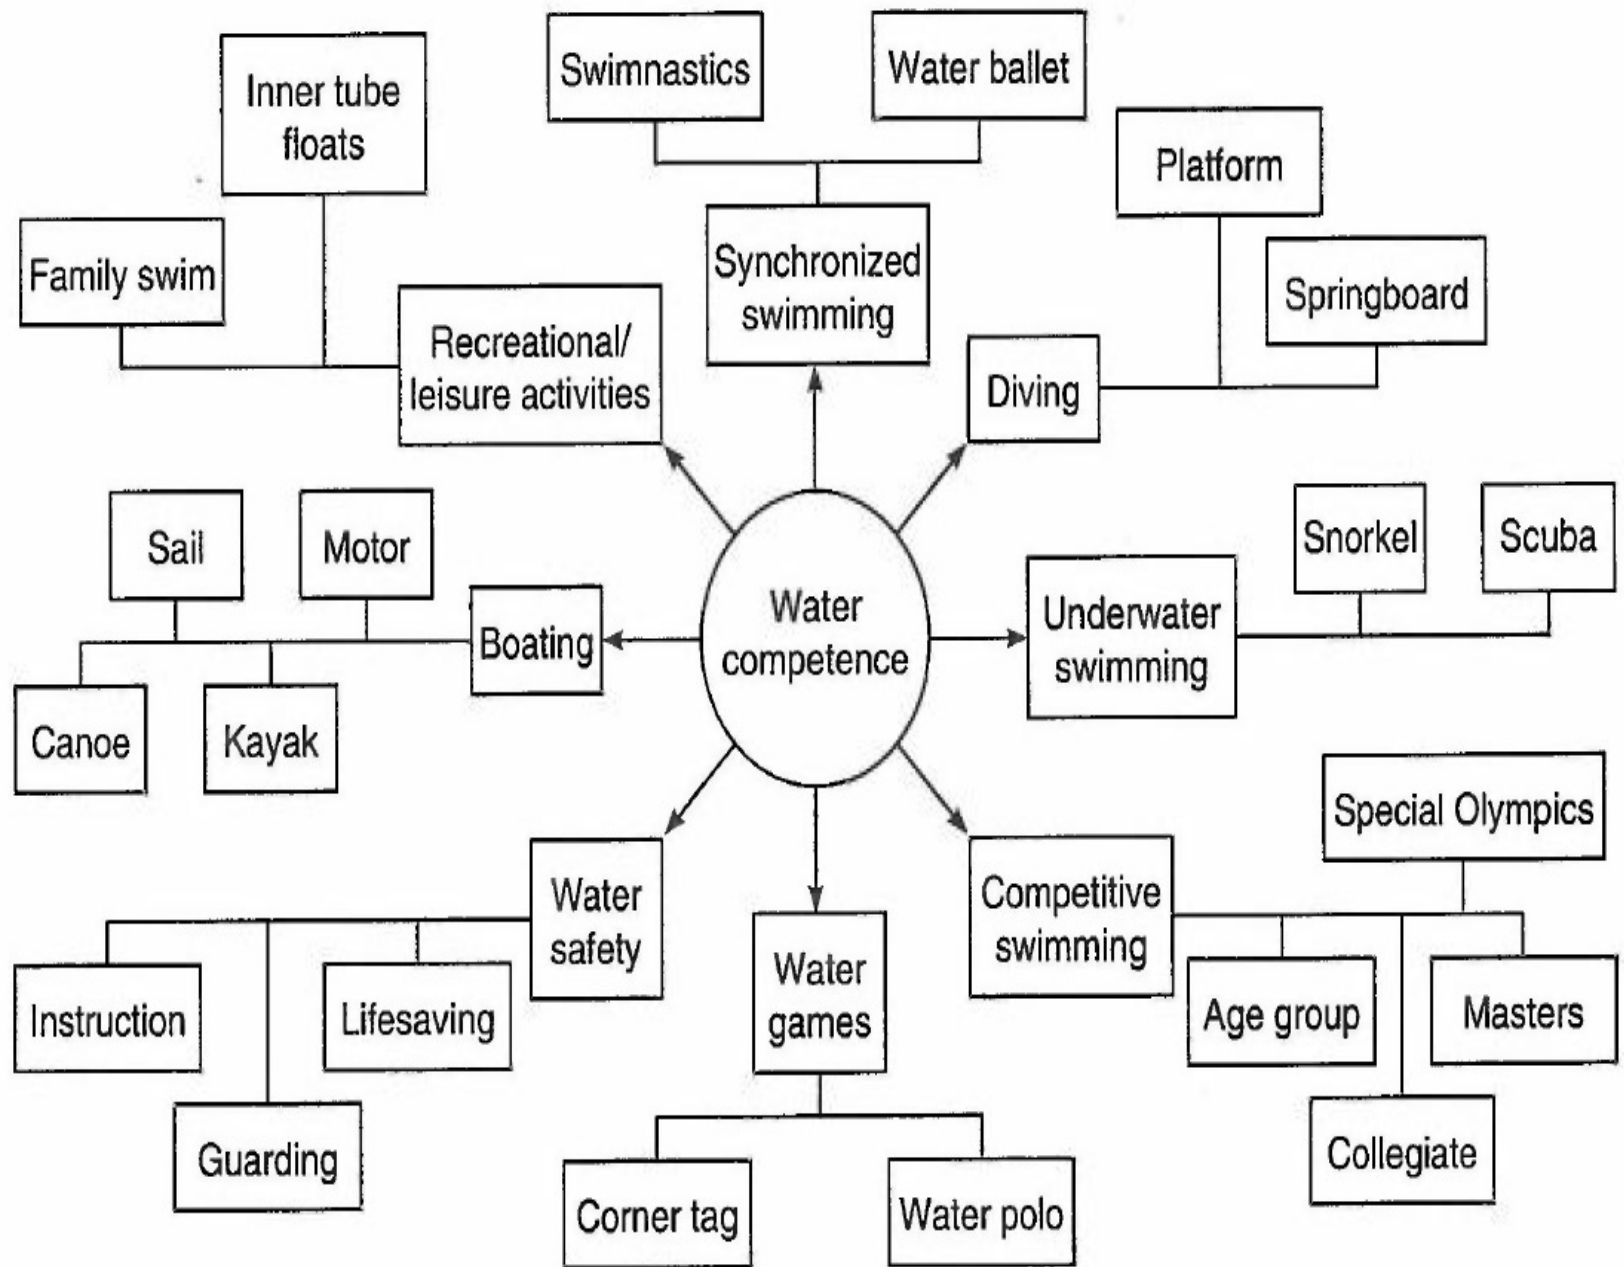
Water competence

Recreational/ leisure activities
Family swim
Inner tube floats

Synchronized swimming
Swimnastics
Water ballet

Diving
Platform
Springboard

Boating
Sail
Motor
Canoe
Kayak

Underwater swimming
Snorkel
Scuba

Water safety
Instruction
Lifesaving
Guarding

Water games
Corner tag
Water polo

Competitive swimming
Special Olympics
Age group
Masters
Collegiate